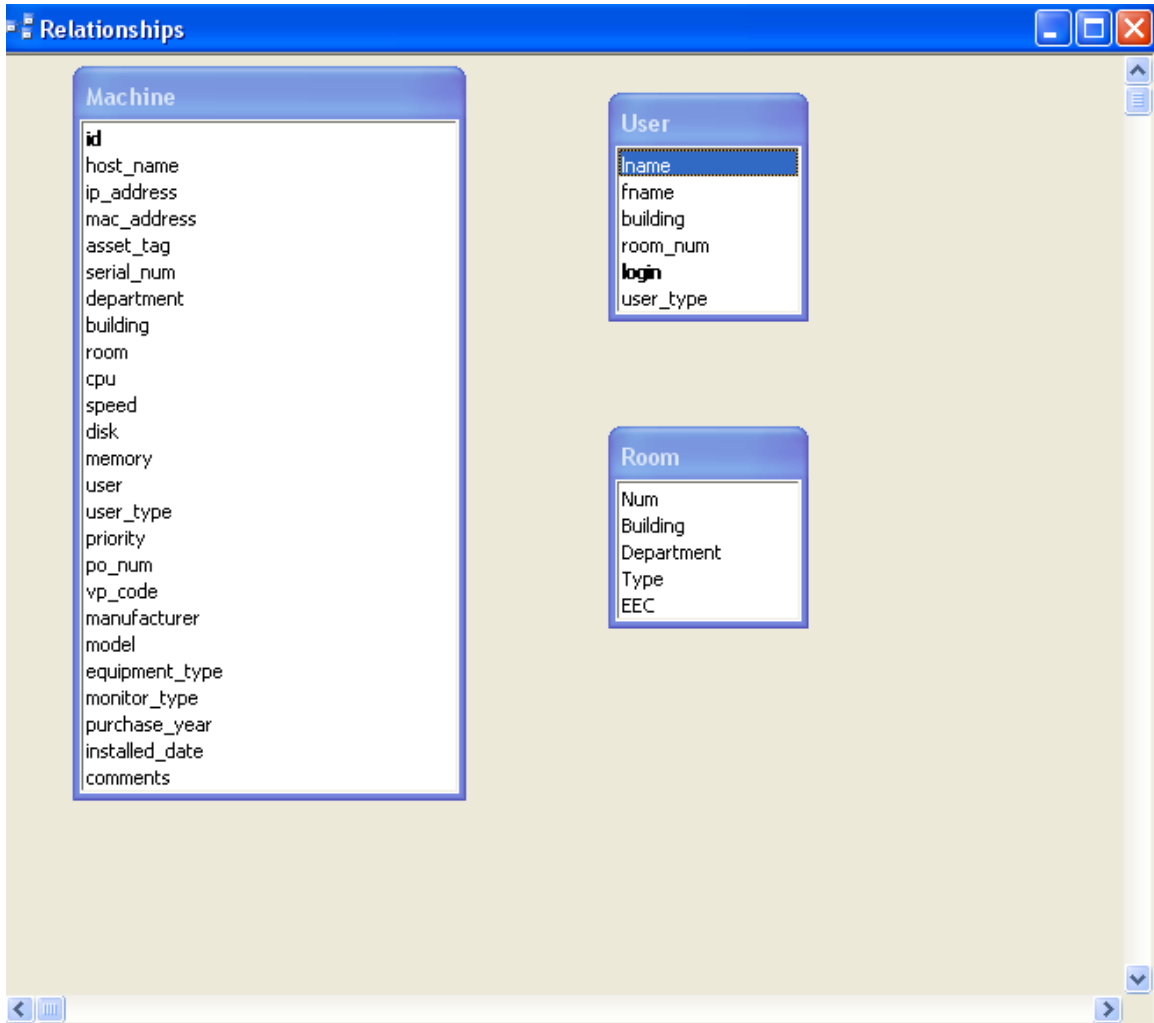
Relationships

Machine
id
host_name
ip_address
mac_address
asset_tag
serial_num
department
building
room
cpu
speed
disk
memory
user
user_type
priority
po_num
vp_code
manufacturer
model
equipment_type
monitor_type
purchase_year
installed_date
comments

User
lname
fname
building
room_num
login
user_type

Room
Num
Building
Department
Type
EEC